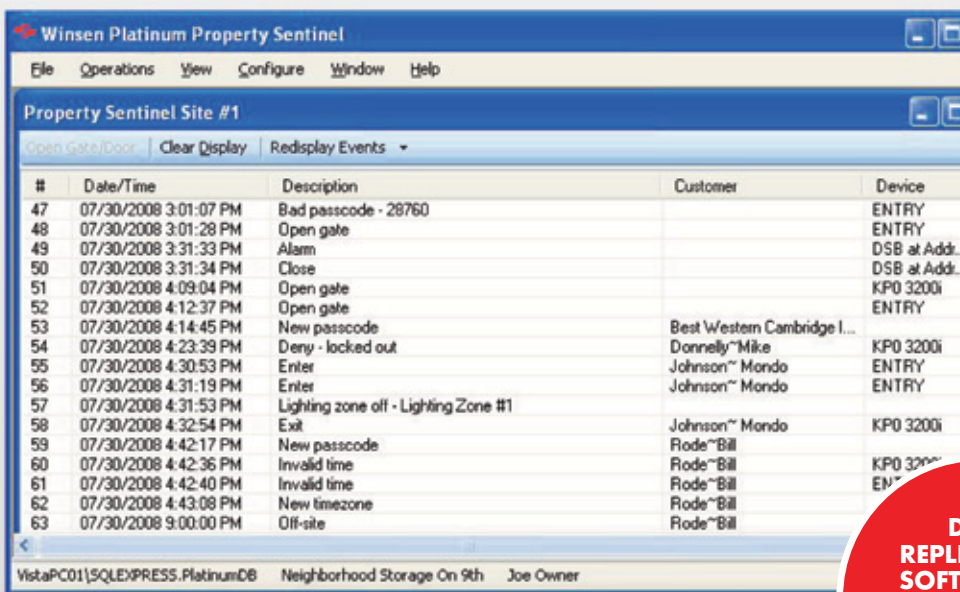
Winsen Platinum Property Sentinel

File Operations View Configure Window Help

Property Sentinel Site #1

Open Gate/Door Clear Display Redisplay Events

| # | Date/Time | Description | Customer | Device |
|---|---|---|---|---|
| 47 | 07/30/2008 3:01:07 PM | Bad passcode - 28760 | | ENTRY |
| 48 | 07/30/2008 3:01:28 PM | Open gate | | ENTRY |
| 49 | 07/30/2008 3:31:33 PM | Alarm | | DSB at Addr. |
| 50 | 07/30/2008 3:31:34 PM | Close | | DSB at Addr. |
| 51 | 07/30/2008 4:09:04 PM | Open gate | | KP0 3200i |
| 52 | 07/30/2008 4:12:37 PM | Open gate | | ENTRY |
| 53 | 07/30/2008 4:14:45 PM | New passcode | Best Western Cambridge I... | |
| 54 | 07/30/2008 4:23:39 PM | Deny - locked out | Donnelly~Mike | KP0 3200i |
| 55 | 07/30/2008 4:30:53 PM | Enter | Johnson~ Mondo | ENTRY |
| 56 | 07/30/2008 4:31:19 PM | Enter | Johnson~ Mondo | ENTRY |
| 57 | 07/30/2008 4:31:53 PM | Lighting zone off - Lighting Zone #1 | | |
| 58 | 07/30/2008 4:32:54 PM | Exit | Johnson~ Mondo | KP0 3200i |
| 59 | 07/30/2008 4:42:17 PM | New passcode | Rode~Bill | |
| 60 | 07/30/2008 4:42:36 PM | Invalid time | Rode~Bill | KP0 32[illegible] |
| 61 | 07/30/2008 4:42:40 PM | Invalid time | Rode~Bill | EN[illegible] |
| 62 | 07/30/2008 4:43:08 PM | New timezone | Rode~Bill | |
| 63 | 07/30/2008 9:00:00 PM | Off-site | Rode~Bill | |

VistaPC01\SQLEXPRESS.PlatinumDB Neighborhood Storage On 9th Joe Owner

D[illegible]
REPL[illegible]
SOFT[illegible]